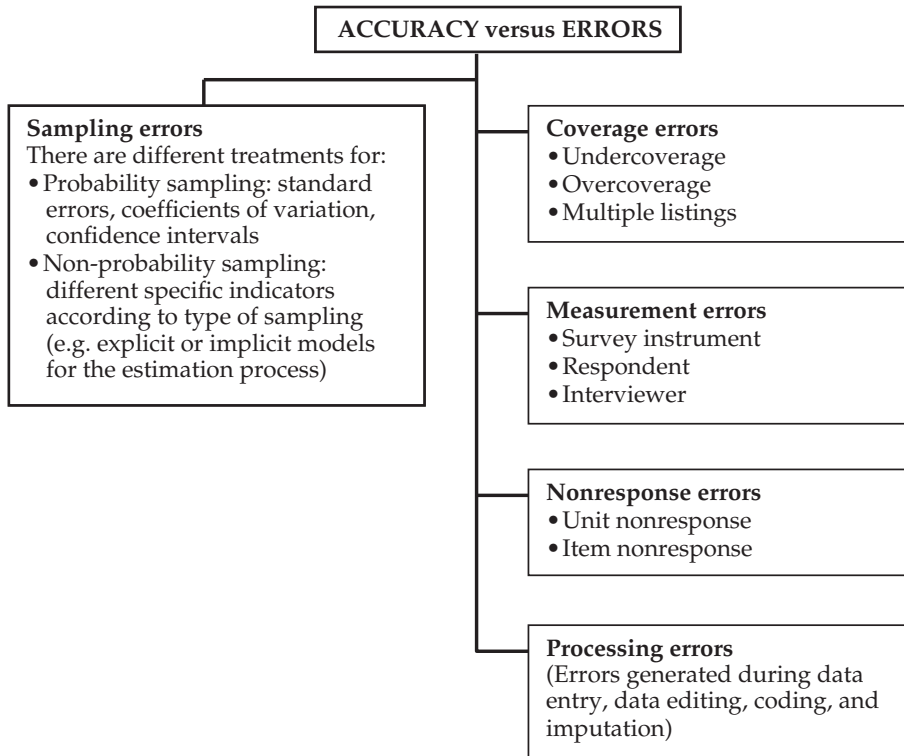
ACCURACY versus ERRORS

Sampling errors
There are different treatments for:
• Probability sampling: standard errors, coefficients of variation, confidence intervals
• Non-probability sampling: different specific indicators according to type of sampling (e.g. explicit or implicit models for the estimation process)

Coverage errors
• Undercoverage
• Overcoverage
• Multiple listings

Measurement errors
• Survey instrument
• Respondent
• Interviewer

Nonresponse errors
• Unit nonresponse
• Item nonresponse

Processing errors
(Errors generated during data entry, data editing, coding, and imputation)